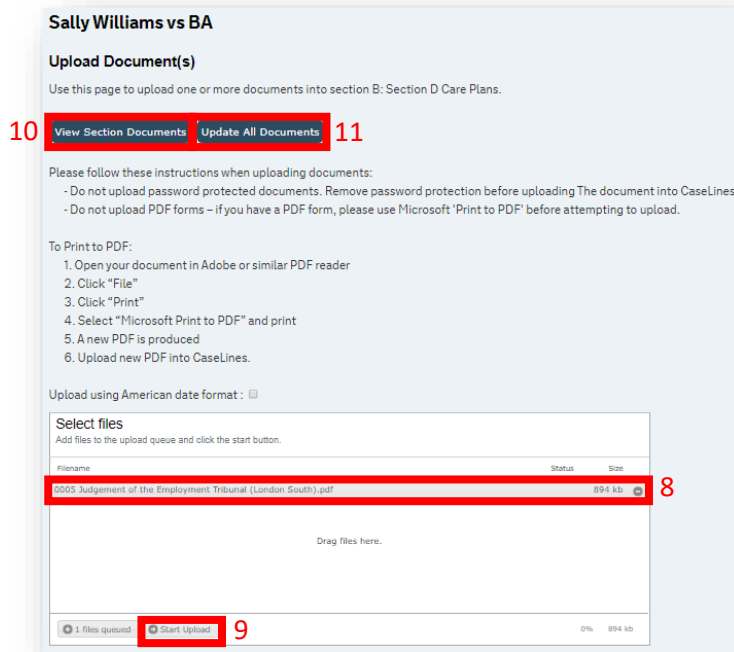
Sally Williams vs BA

Upload Document(s)

Use this page to upload one or more documents into section B: Section D Care Plans.

10 View Section Documents Update All Documents 11

Please follow these instructions when uploading documents:
- Do not upload password protected documents. Remove password protection before uploading The document into CaseLines
- Do not upload PDF forms – if you have a PDF form, please use Microsoft 'Print to PDF' before attempting to upload.

To Print to PDF:
1. Open your document in Adobe or similar PDF reader
2. Click "File"
3. Click "Print"
4. Select "Microsoft Print to PDF" and print
5. A new PDF is produced
6. Upload new PDF into CaseLines.

Upload using American date format :

Select files
Add files to the upload queue and click the start button.

| Filename | Status | Size |
|---|---|---|
| 0005 Judgement of the Employment Tribunal (London South).pdf | | 894 kb |

8

Drag files here.

1 files queued Start Upload 9 0% 894 kb